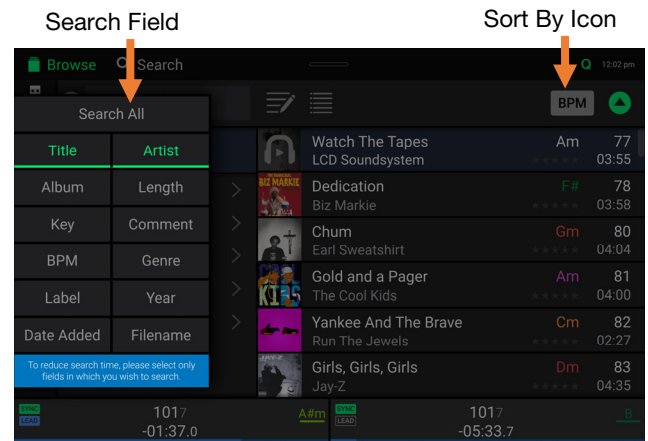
Search Field

Sort By Icon

Browse Search

Q 12:02 pm

Search All

BPM

| Title | Artist |
|---|---|
| Album | Length |
| Key | Comment |
| BPM | Genre |
| Label | Year |
| Date Added | Filename |

To reduce search time, please select only fields in which you wish to search.

Watch The Tapes
LCD Soundsystem
Am 77
03:55

Dedication
Biz Markie
F# 78
03:58

Chum
Earl Sweatshirt
Gm 80
04:04

Gold and a Pager
The Cool Kids
Am 81
04:00

Yankee And The Brave
Run The Jewels
Cm 82
02:27

Girls, Girls, Girls
Jay-Z
Dm 83
04:35

SYNC LEAD
101.7
-01:37.0
A#m

SYNC LEAD
101.7
-05:33.7
B